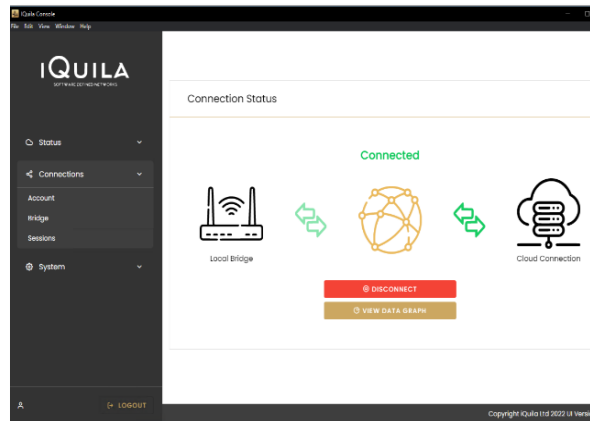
iQuila Console

File Edit View Window Help

iQUILA
SOFTWARE DEFINED NETWORKS

Status

Connections

Account

Bridge

Sessions

System

LOGOUT

Connection Status

Connected

Local Bridge

Cloud Connection

DISCONNECT

VIEW DATA GRAPH

Copyright iQuila Ltd 2022 UI Versi